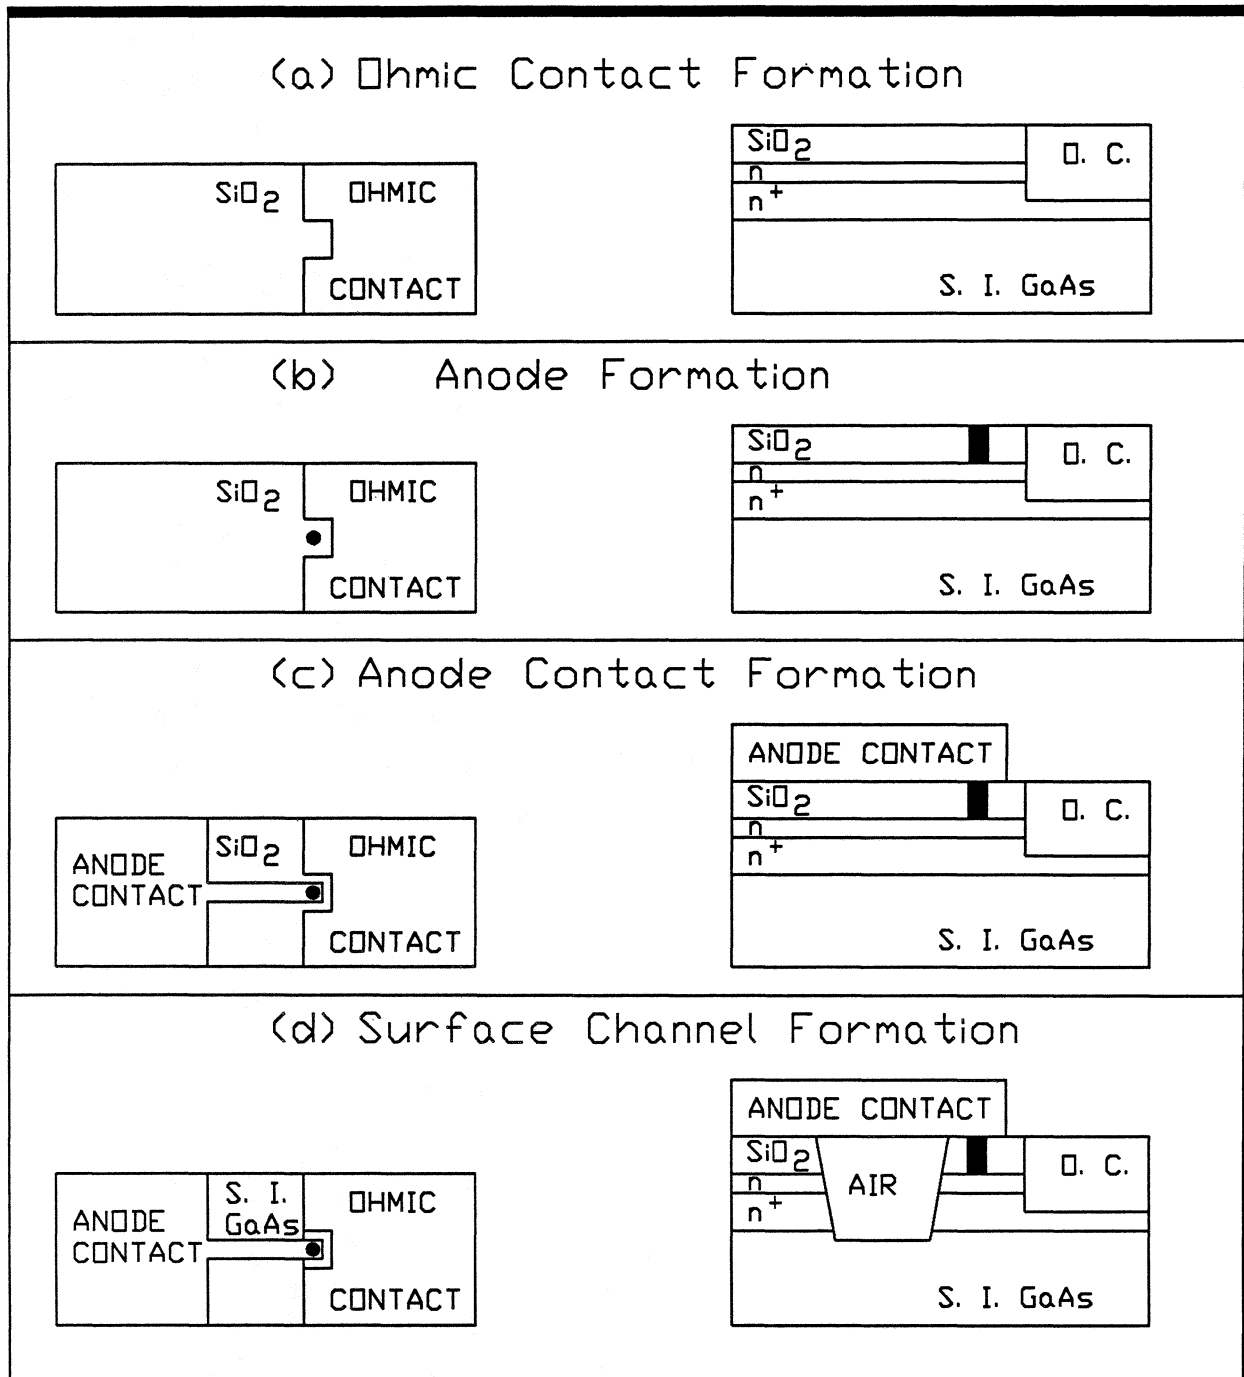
(a) Ohmic Contact Formation

$SiO_2$
OHMIC
CONTACT

$SiO_2$
n
$n^+$
O. C.
S. I. GaAs

(b) Anode Formation

$SiO_2$
OHMIC
CONTACT

$SiO_2$
n
$n^+$
O. C.
S. I. GaAs

(c) Anode Contact Formation

ANODE CONTACT
$SiO_2$
OHMIC
CONTACT

ANODE CONTACT
$SiO_2$
n
$n^+$
O. C.
S. I. GaAs

(d) Surface Channel Formation

ANODE CONTACT
S. I. GaAs
OHMIC
CONTACT

ANODE CONTACT
$SiO_2$
n
$n^+$
AIR
O. C.
S. I. GaAs